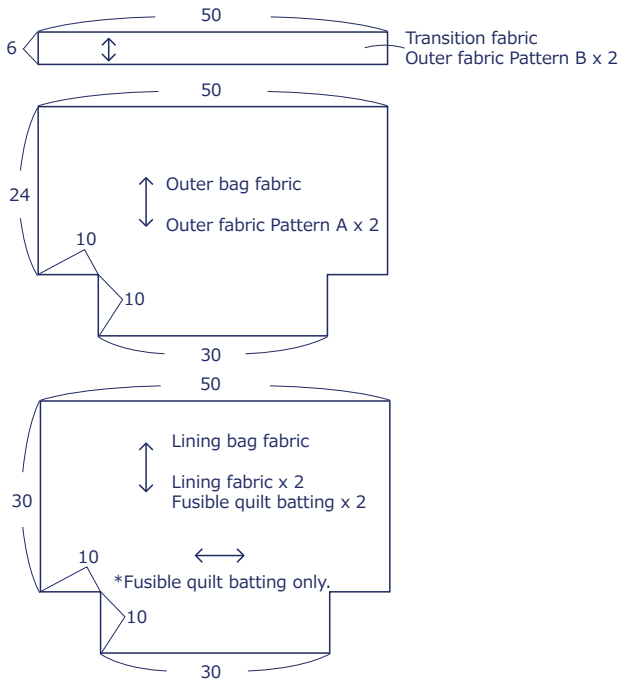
50

6

Transition fabric
Outer fabric Pattern B x 2

50

24

Outer bag fabric

Outer fabric Pattern A x 2

10

10

30

50

Lining bag fabric

Lining fabric x 2
Fusible quilt batting x 2

30

10

*Fusible quilt batting only.

10

30